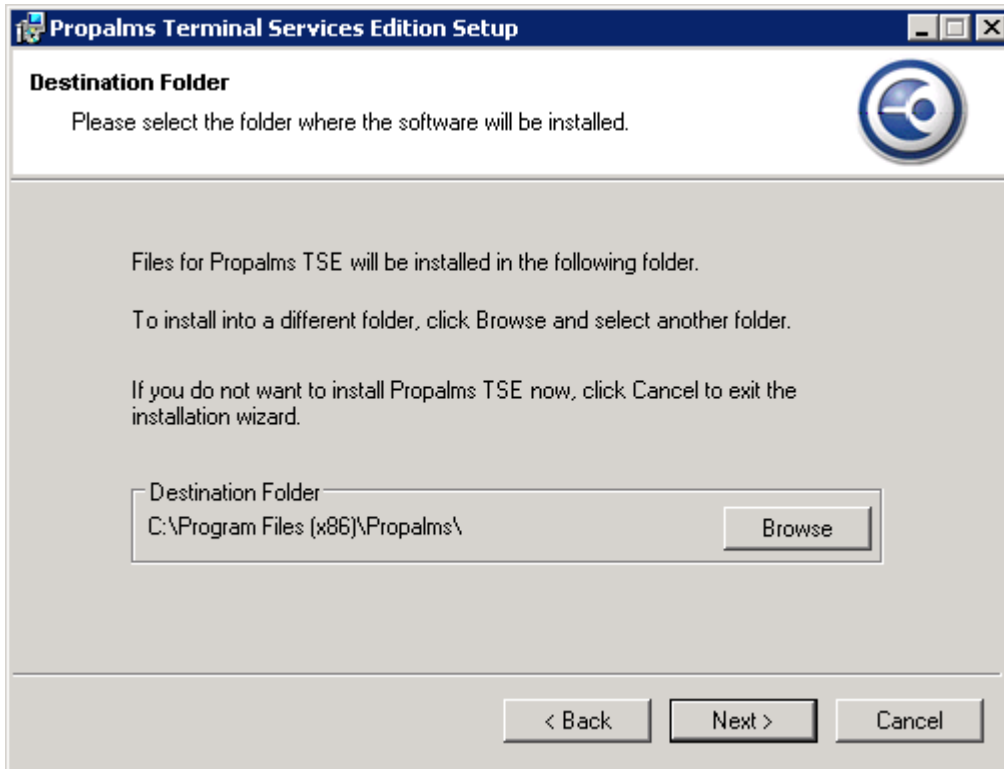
Propalms Terminal Services Edition Setup

Destination Folder

Please select the folder where the software will be installed.

Files for Propalms TSE will be installed in the following folder.

To install into a different folder, click Browse and select another folder.

If you do not want to install Propalms TSE now, click Cancel to exit the installation wizard.

Destination Folder

C:\Program Files (x86)\Propalms\

Browse

< Back

Next >

Cancel